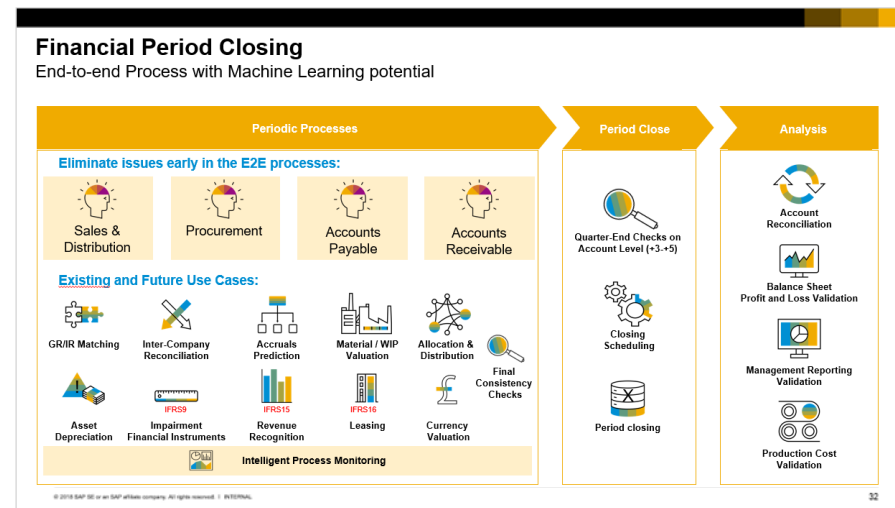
Financial Period Closing
End-to-end Process with Machine Learning potential

Periodic Processes

Eliminate issues early in the E2E processes:

Sales & Distribution

Procurement

Accounts Payable

Accounts Receivable

Existing and Future Use Cases:

GR/IR Matching

Inter-Company Reconciliation

Accruals Prediction

Material / WIP Valuation

Allocation & Distribution

Final Consistency Checks

Asset Depreciation

IFRS9
Impairment Financial Instruments

IFRS15
Revenue Recognition

IFRS16
Leasing

Currency Valuation

Intelligent Process Monitoring

Period Close

Quarter-End Checks on Account Level (+3-+5)

Closing Scheduling

Period closing

Analysis

Account Reconciliation

Balance Sheet Profit and Loss Validation

Management Reporting Validation

Production Cost Validation

© 2018 SAP SE or an SAP affiliate company. All rights reserved. | INTERNAL

32